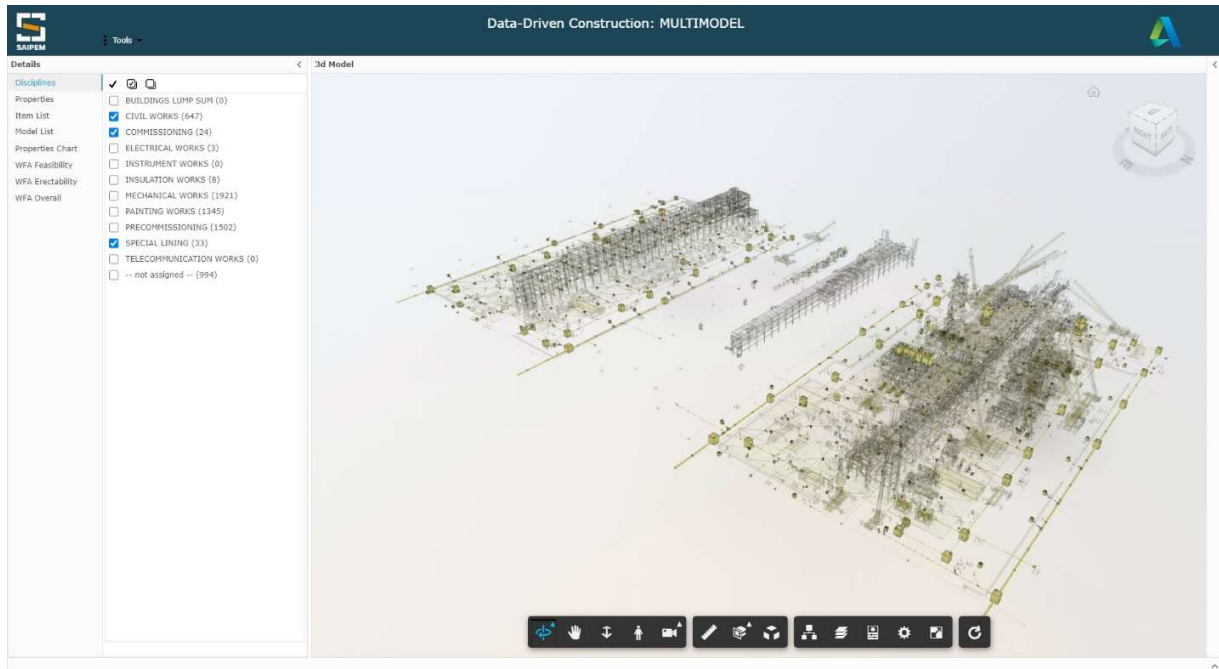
SAIPEM

Tools

Data-Driven Construction: MULTIMODEL

Details

3d Model

Disciplines
Properties
Item List
Model List
Properties Chart
WFA Feasibility
WFA Erectability
WFA Overall

BUILDINGS LUMP SUM (0)
CIVIL WORKS (647)
COMMISSIONING (24)
ELECTRICAL WORKS (3)
INSTRUMENT WORKS (0)
INSULATION WORKS (8)
MECHANICAL WORKS (1921)
PAINTING WORKS (1345)
PRECOMMISSIONING (1502)
SPECIAL LINING (33)
TELECOMMUNICATION WORKS (0)
-- not assigned -- (994)

RIGHT
BACK